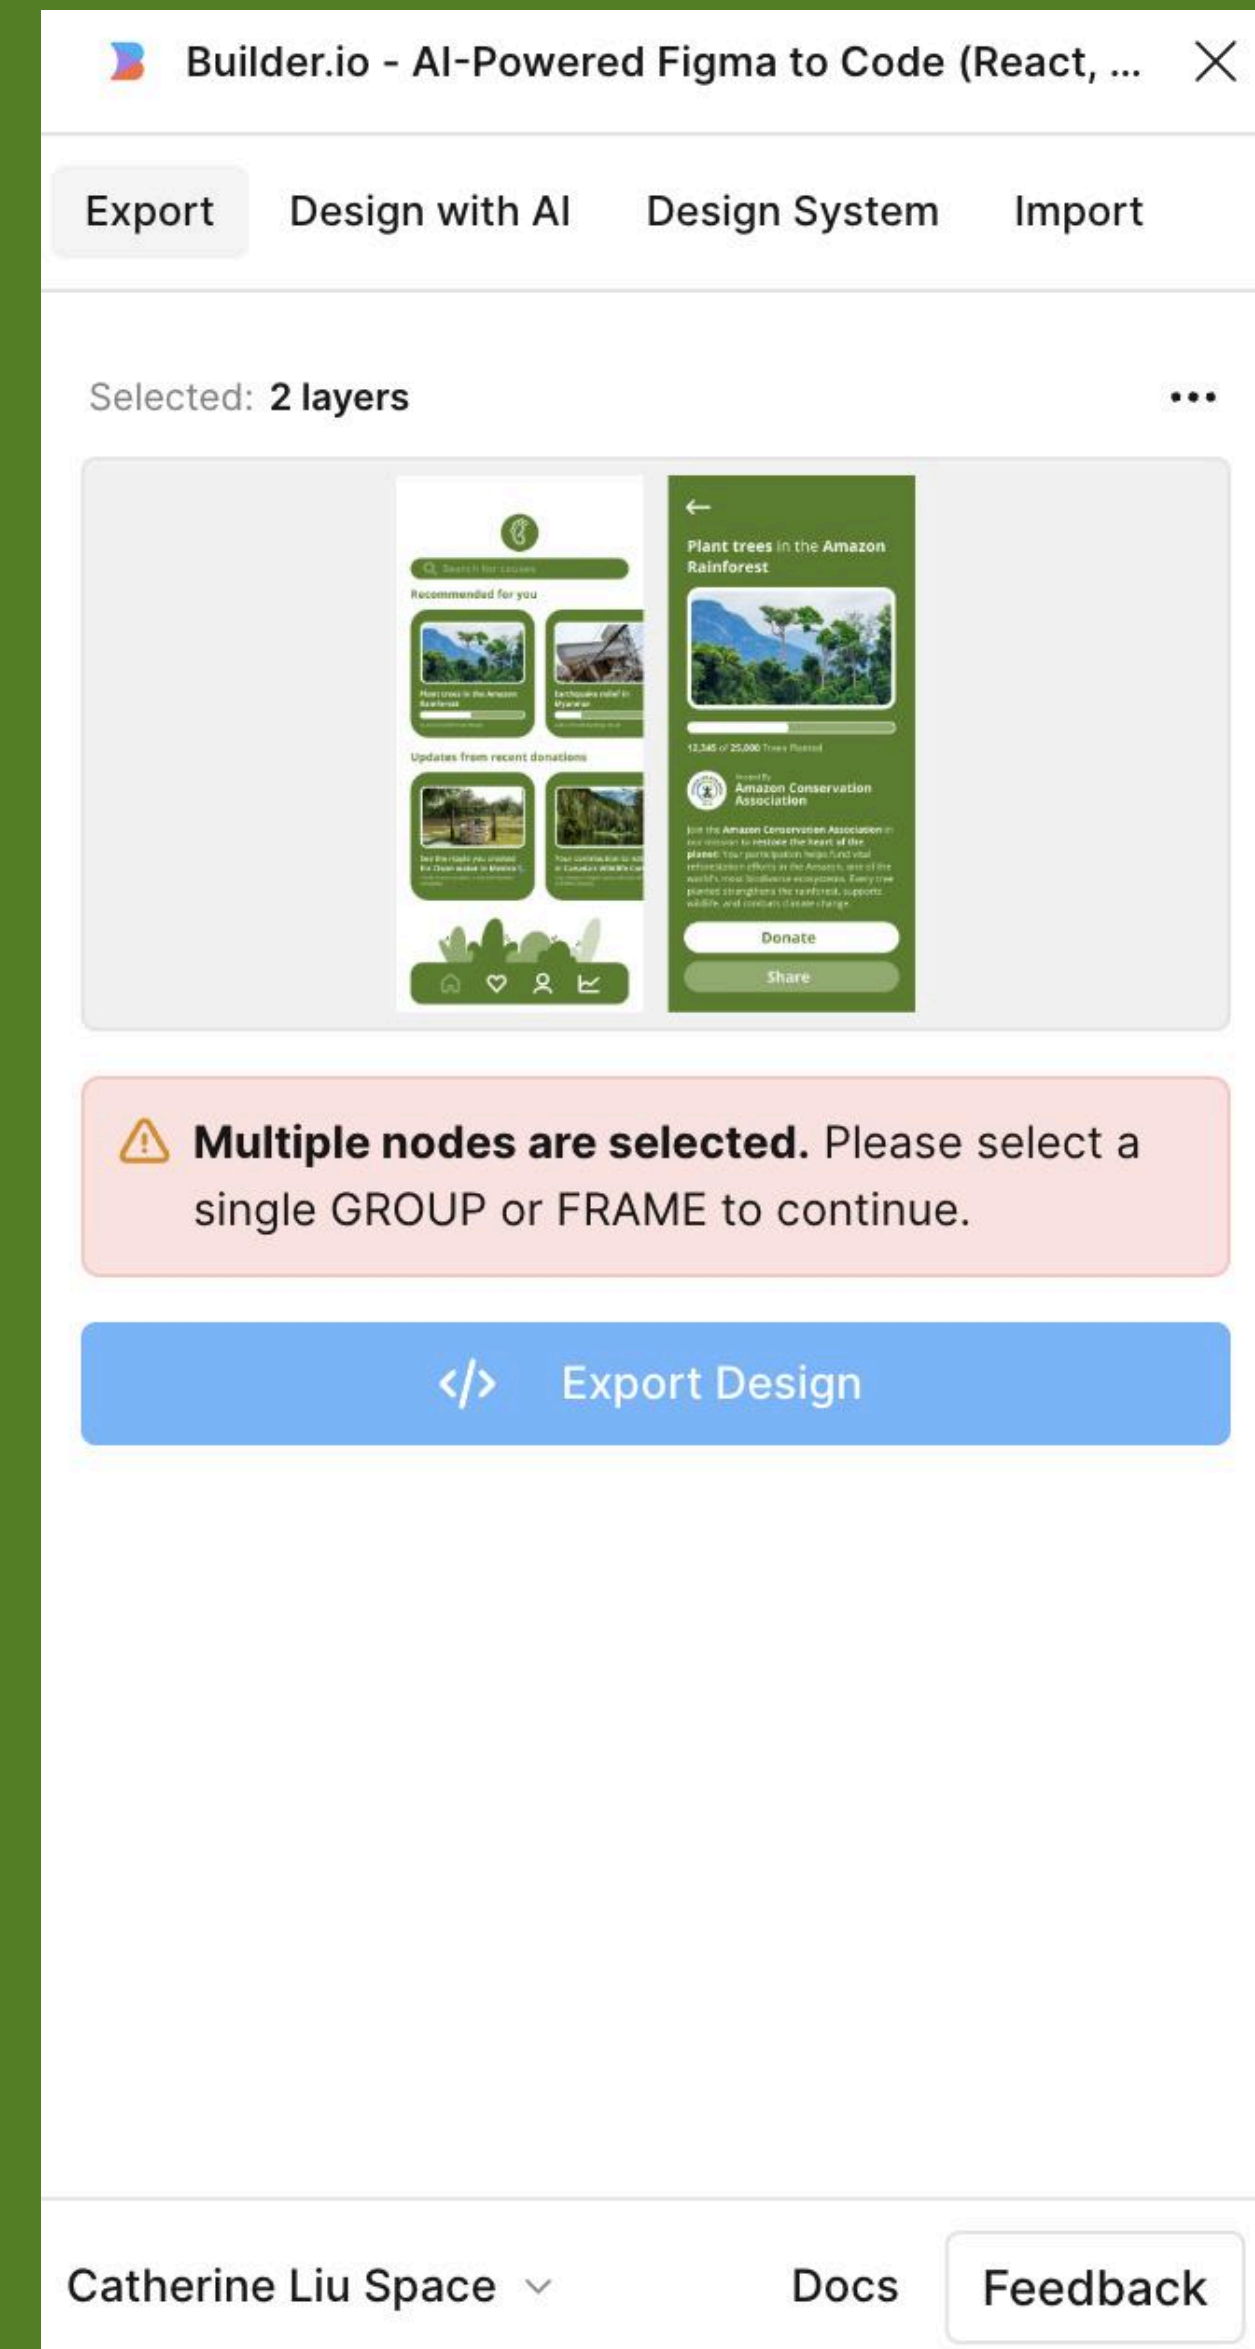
Builder.io - AI-Powered Figma to Code (React, ...

Export
Design with AI
Design System
Import

Selected: 2 layers

Search for causes
Recommended for you
Plant trees in the Amazon Rainforest
Earthquake relief in Myanmar
Updates from recent donations
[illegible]
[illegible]

Plant trees in the Amazon Rainforest
12,345 of 25,000 Trees Planted
Amazon Conservation Association
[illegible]
Donate
Share

Multiple nodes are selected. Please select a single GROUP or FRAME to continue.

Export Design

Catherine Liu Space
Docs
Feedback